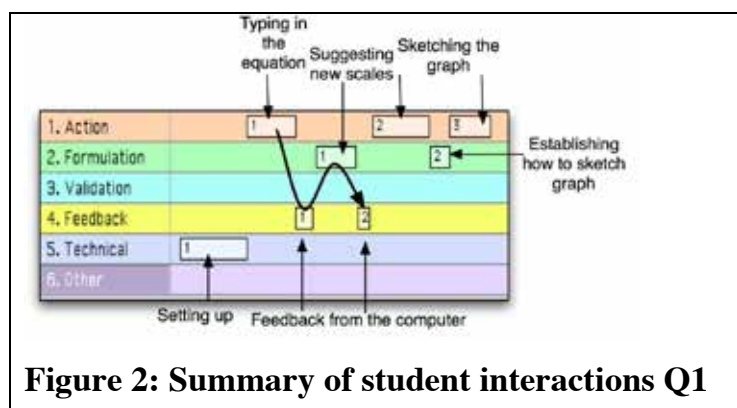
Typing in the equation

Suggesting new scales

Sketching the graph

1. Action
2. Formulation
3. Validation
4. Feedback
5. Technical
6. Other

1
2
3
1
2
1
2
1

Establishing how to sketch graph

Setting up

Feedback from the computer

**Figure 2: Summary of student interactions Q1**